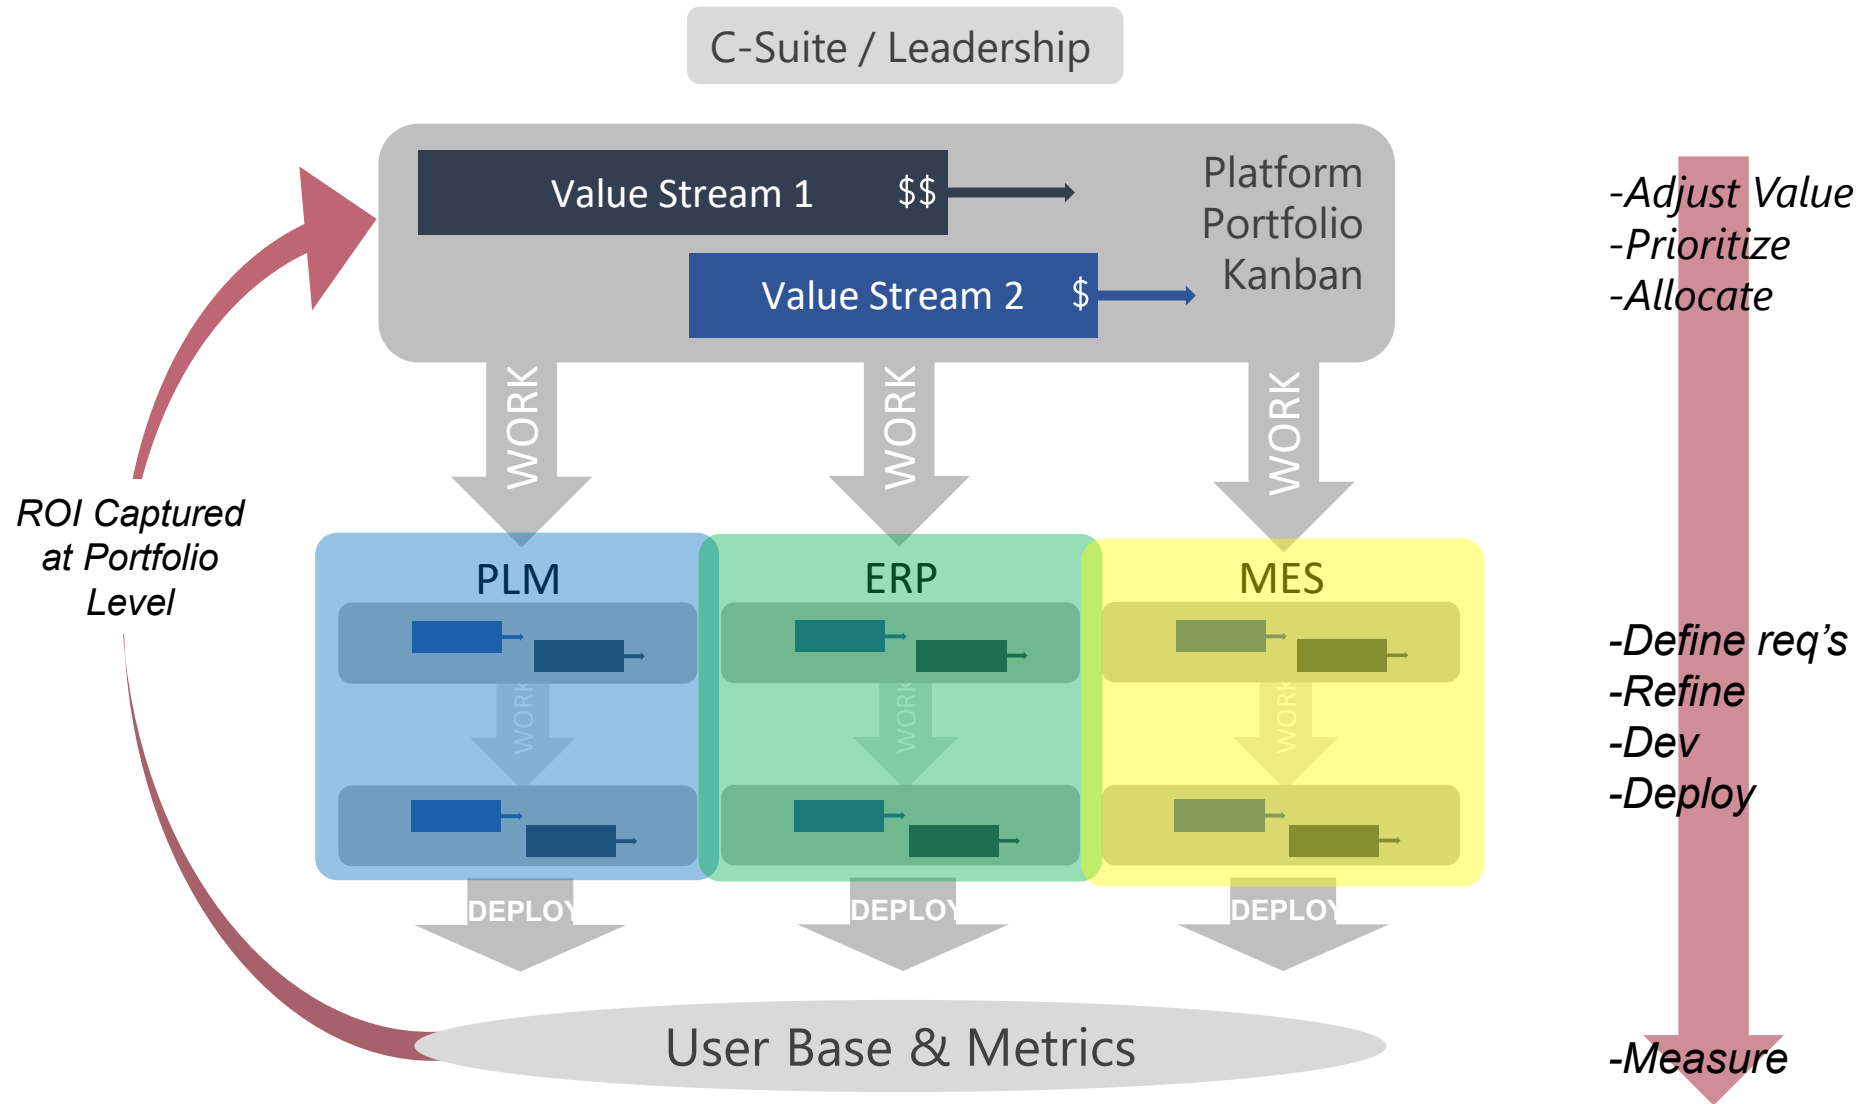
C-Suite / Leadership

Value Stream 1 $$

Platform Portfolio Kanban

Value Stream 2 $

WORK

WORK

WORK

ROI Captured at Portfolio Level

PLM

ERP

MES

WORK

WORK

WORK

DEPLOY

DEPLOY

DEPLOY

User Base & Metrics

-Adjust Value
-Prioritize
-Allocate

-Define req's
-Refine
-Dev
-Deploy

-Measure